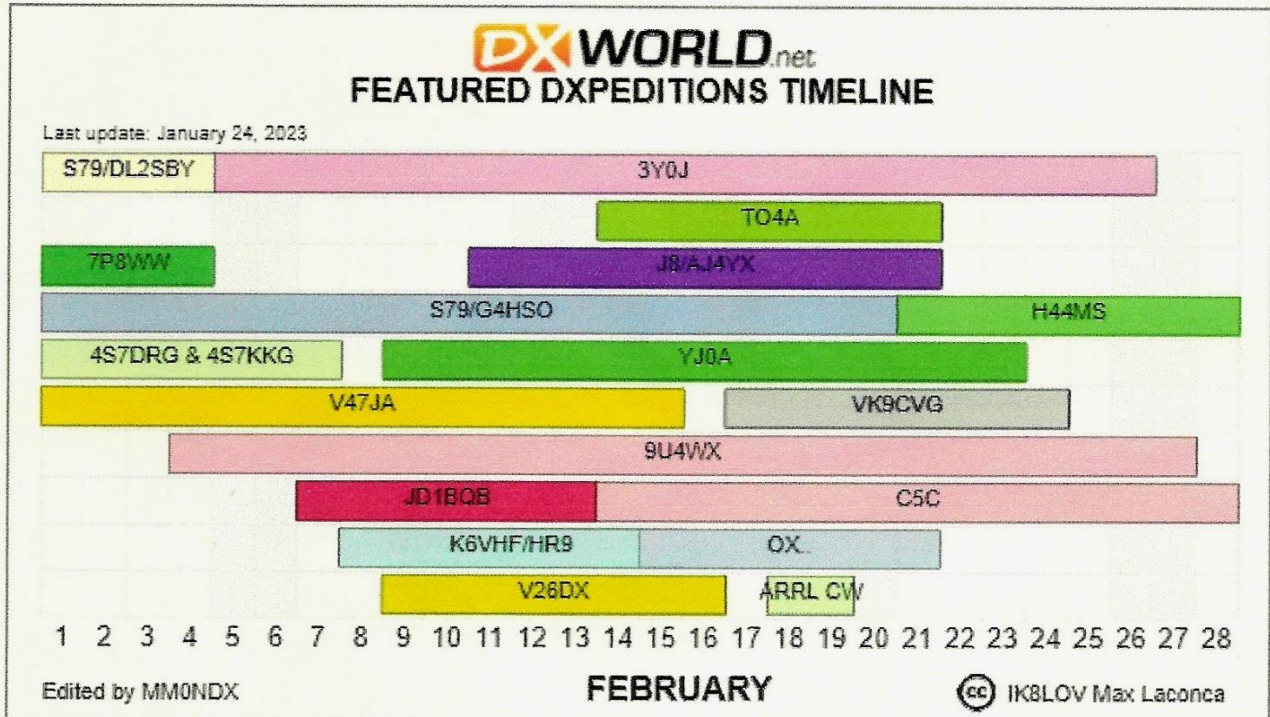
DXWORLD.net
FEATURED DXPEDITIONS TIMELINE

Last update: January 24, 2023

S79/DL2SBY
3Y0J
TO4A
7P8WW
J8/AJ4YX
S79/G4HSO
H44MS
4S7DRG & 4S7KKG
YJ0A
V47JA
VK9CVG
9U4WX
JD1BQB
C5C
K6VHF/HR9
OX.
V26DX
ARRL CW

1 2 3 4 5 6 7 8 9 10 11 12 13 14 15 16 17 18 19 20 21 22 23 24 25 26 27 28

Edited by MM0NDX
FEBRUARY
cc IK8LOV Max Laconca